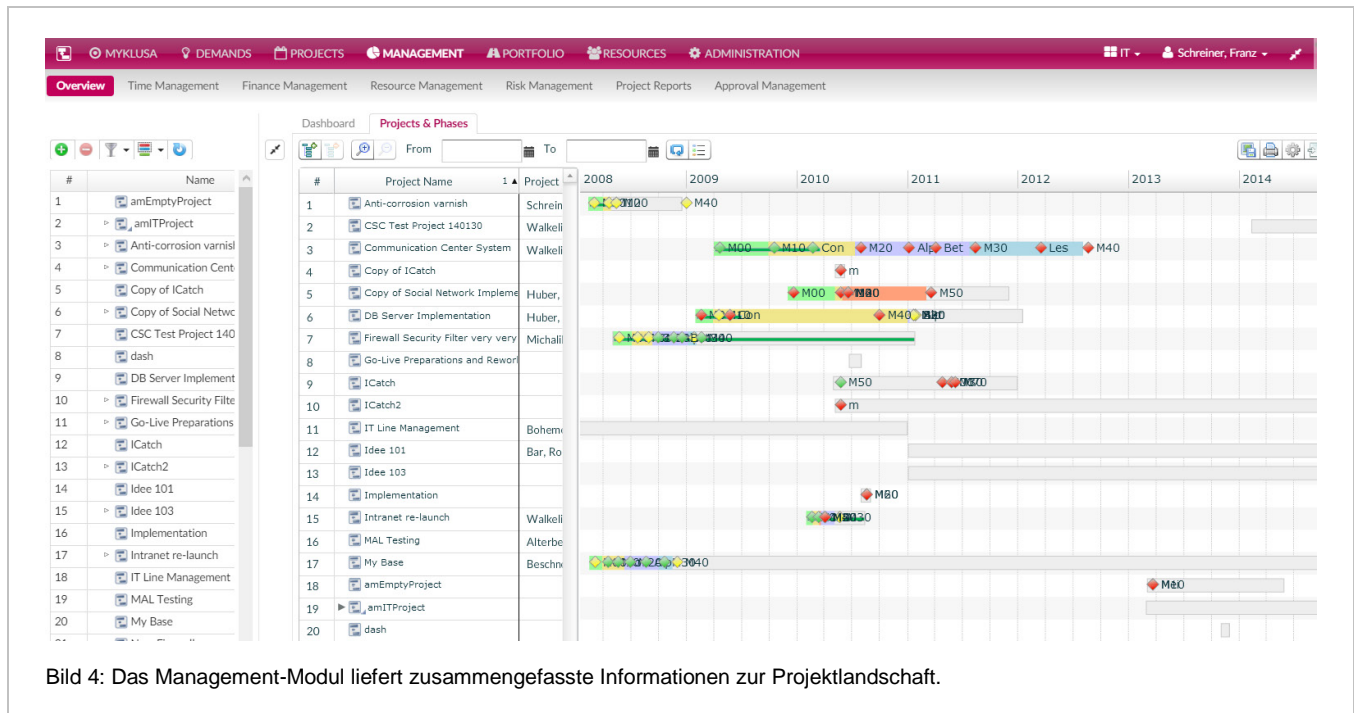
MYKLUSA DEMANDS PROJECTS MANAGEMENT PORTFOLIO RESOURCES ADMINISTRATION IT Schreiner, Franz

Overview Time Management Finance Management Resource Management Risk Management Project Reports Approval Management

Dashboard Projects & Phases

From To

| # | Name |
|---|---|
| 1 | amEmptyProject |
| 2 | amITProject |
| 3 | Anti-corrosion varnisl |
| 4 | Communication Cent |
| 5 | Copy of ICatch |
| 6 | Copy of Social Netwc |
| 7 | CSC Test Project 140 |
| 8 | dash |
| 9 | DB Server Implement |
| 10 | Firewall Security Filte |
| 11 | Go-Live Preparations |
| 12 | ICatch |
| 13 | ICatch2 |
| 14 | Idee 101 |
| 15 | Idee 103 |
| 16 | Implementation |
| 17 | Intranet re-launch |
| 18 | IT Line Management |
| 19 | MAL Testing |
| 20 | My Base |

| # | Project Name | Project |
|---|---|---|
| 1 | Anti-corrosion varnish | Schrein |
| 2 | CSC Test Project 140130 | Walkeli |
| 3 | Communication Center System | Walkeli |
| 4 | Copy of ICatch | |
| 5 | Copy of Social Network Impleme | Huber, |
| 6 | DB Server Implementation | Huber, |
| 7 | Firewall Security Filter very very | Michalil |
| 8 | Go-Live Preparations and Rework | |
| 9 | ICatch | |
| 10 | ICatch2 | |
| 11 | IT Line Management | Boheme |
| 12 | Idee 101 | Bar, Ro |
| 13 | Idee 103 | |
| 14 | Implementation | |
| 15 | Intranet re-launch | Walkeli |
| 16 | MAL Testing | Alterbe |
| 17 | My Base | Beschn |
| 18 | amEmptyProject | |
| 19 | amITProject | |
| 20 | dash | |

2008 2009 2010 2011 2012 2013 2014

M40 M00 M10 Con M20 Al Bet M30 Les M40 m M00 M50 Con M40 M50 m M80

Bild 4: Das Management-Modul liefert zusammengefasste Informationen zur Projektlandschaft.